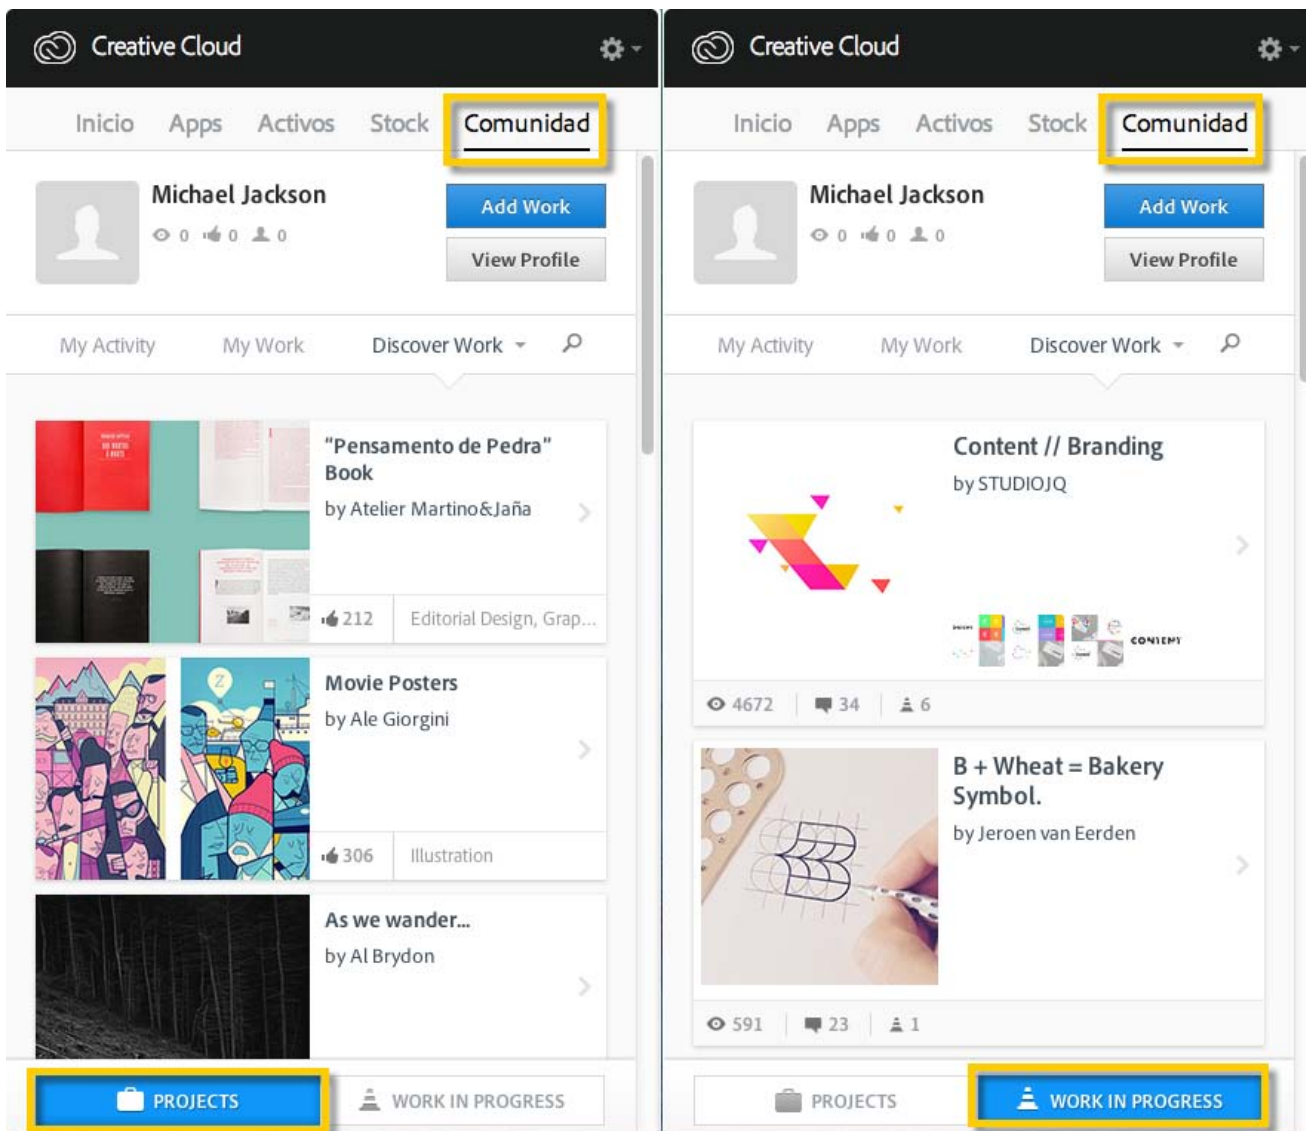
Creative Cloud

Inicio Apps Activos Stock Comunidad

Michael Jackson
0 0 0
Add Work
View Profile

My Activity My Work Discover Work

"Pensamento de Pedra" Book
by Atelier Martino&Jaña
212 Editorial Design, Grap...

Movie Posters
by Ale Giorgini
306 Illustration

As we wander...
by Al Brydon

PROJECTS WORK IN PROGRESS

Creative Cloud

Inicio Apps Activos Stock Comunidad

Michael Jackson
0 0 0
Add Work
View Profile

My Activity My Work Discover Work

Content // Branding
by STUDIOJQ
CONTENT
4672 34 6

B + Wheat = Bakery Symbol.
by Jeroen van Eerden
591 23 1

PROJECTS WORK IN PROGRESS